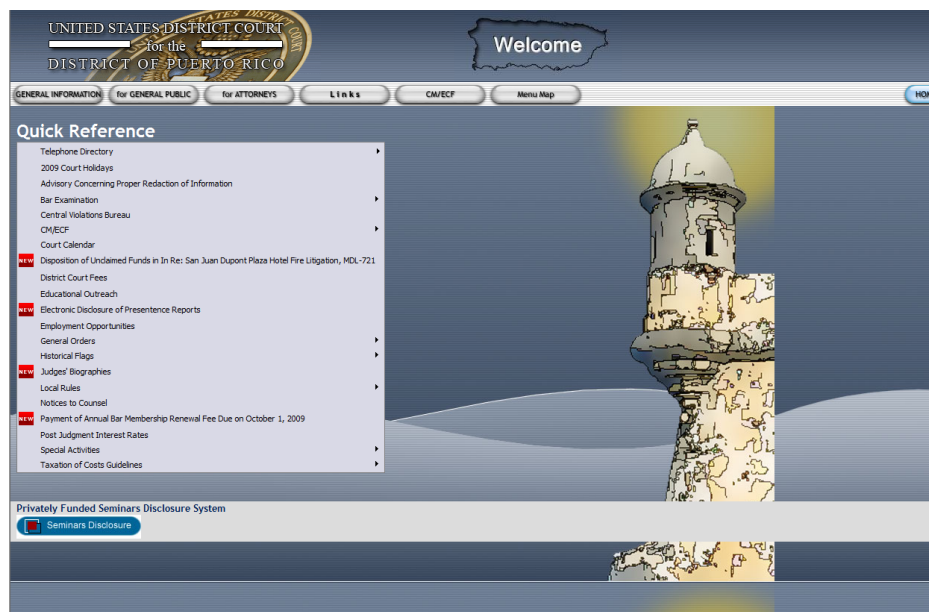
UNITED STATES DISTRICT COURT
for the
DISTRICT OF PUERTO RICO

Welcome

GENERAL INFORMATION | for GENERAL PUBLIC | for ATTORNEYS | Links | CM/ECF | Menu Map | HOM

Quick Reference

Telephone Directory
2009 Court Holidays
Advisory Concerning Proper Redaction of Information
Bar Examination
Central Violations Bureau
CM/ECF
Court Calendar
NEW Disposition of Unclaimed Funds in In Re: San Juan Dupont Plaza Hotel Fire Litigation, MDL-721
District Court Fees
Educational Outreach
NEW Electronic Disclosure of Presentence Reports
Employment Opportunities
General Orders
Historical Flags
NEW Judges' Biographies
Local Rules
Notices to Counsel
NEW Payment of Annual Bar Membership Renewal Fee Due on October 1, 2009
Post Judgment Interest Rates
Special Activities
Taxation of Costs Guidelines

Privately Funded Seminars Disclosure System
Seminars Disclosure